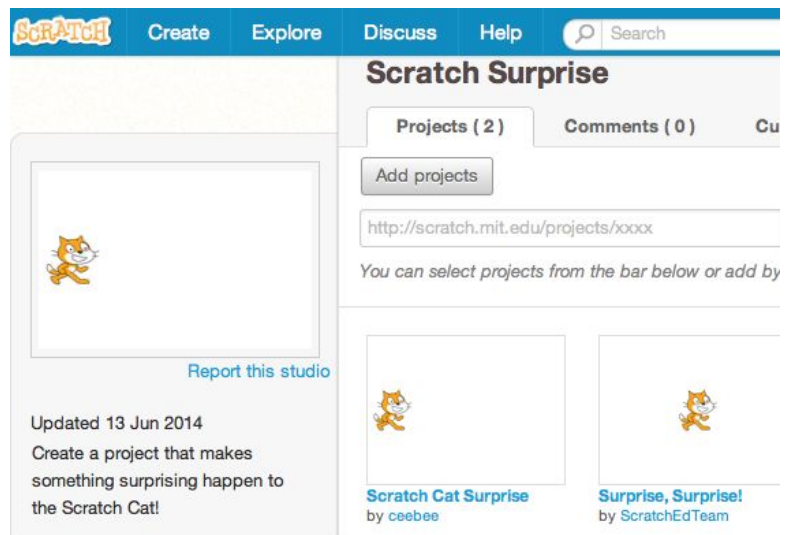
SCRATCH Create Explore Discuss Help Search

Scratch Surprise

Projects ( 2 ) Comments ( 0 ) Cu

Add projects

http://scratch.mit.edu/projects/xxxx

You can select projects from the bar below or add by

Report this studio

Updated 13 Jun 2014

Create a project that makes something surprising happen to the Scratch Cat!

Scratch Cat Surprise
by ceebee

Surprise, Surprise!
by ScratchEdTeam